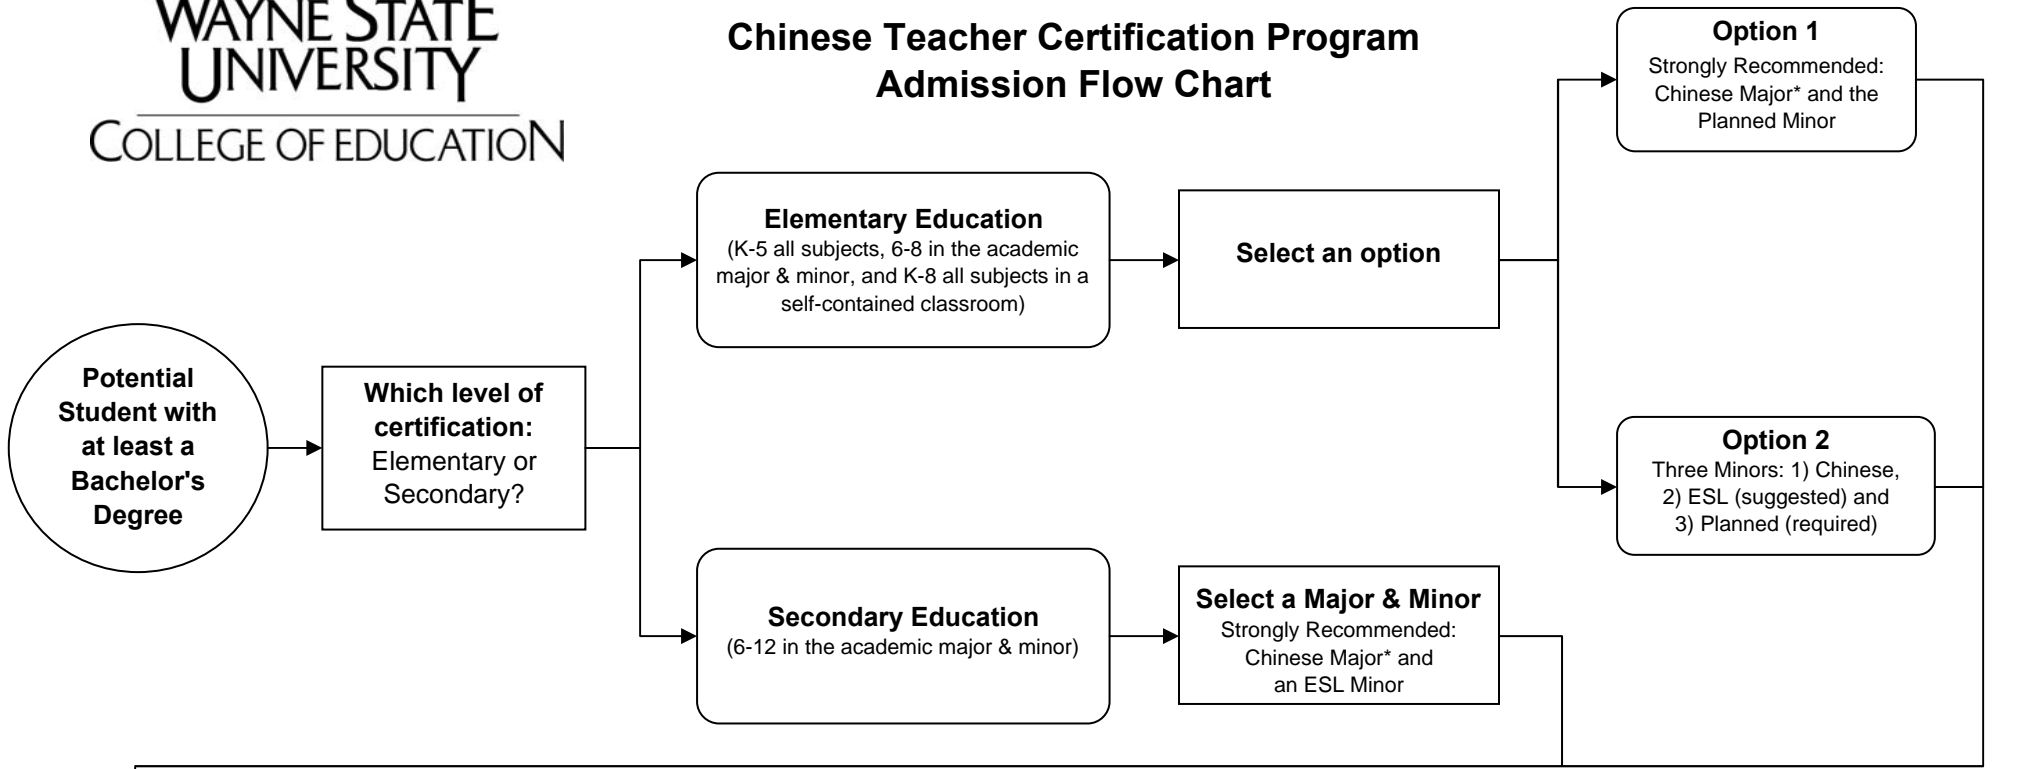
WAYNE STATE UNIVERSITY
COLLEGE OF EDUCATION

Chinese Teacher Certification Program
Admission Flow Chart

Potential Student with at least a Bachelor's Degree

Which level of certification: Elementary or Secondary?

Elementary Education
(K-5 all subjects, 6-8 in the academic major & minor, and K-8 all subjects in a self-contained classroom)

Select an option

Option 1
Strongly Recommended: Chinese Major* and the Planned Minor

Option 2
Three Minors: 1) Chinese, 2) ESL (suggested) and 3) Planned (required)

Secondary Education
(6-12 in the academic major & minor)

Select a Major & Minor
Strongly Recommended: Chinese Major* and an ESL Minor